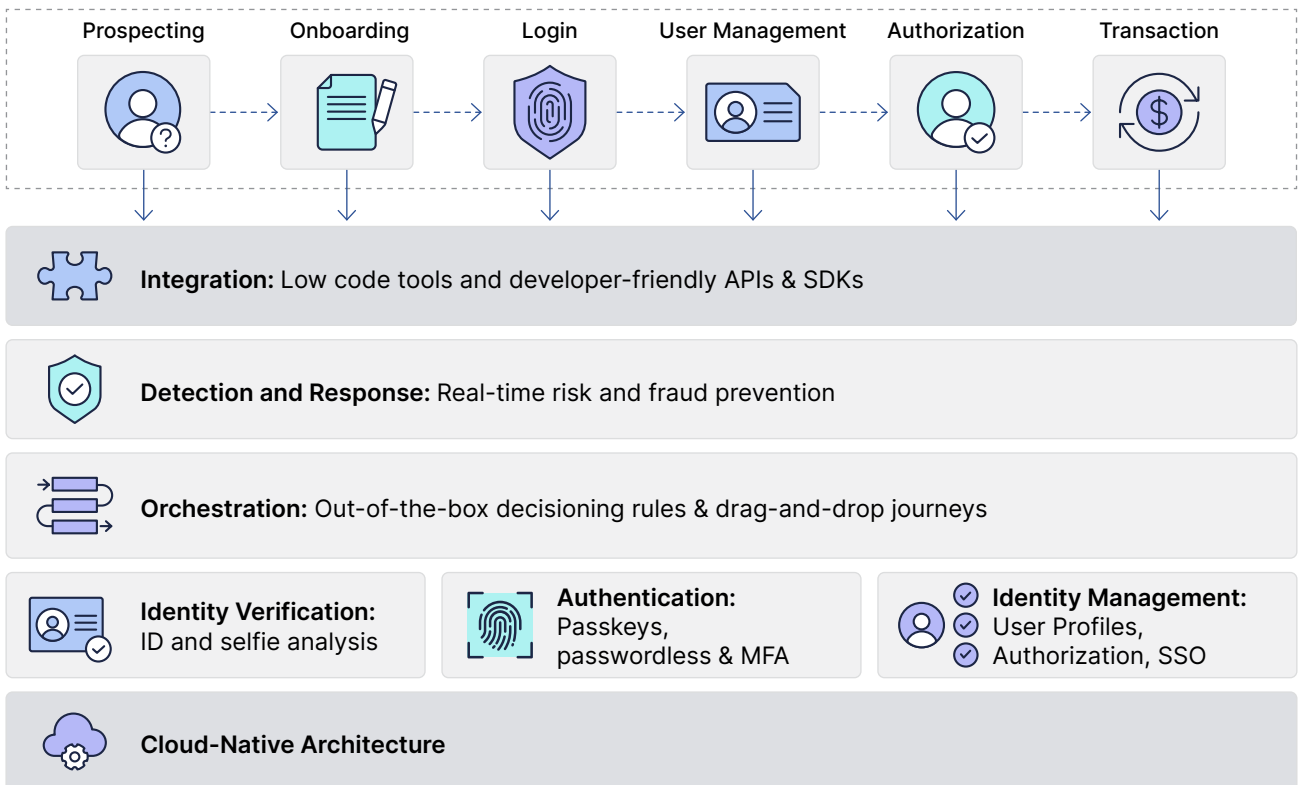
Prospecting Onboarding Login User Management Authorization Transaction

**Integration:** Low code tools and developer-friendly APIs & SDKs

**Detection and Response:** Real-time risk and fraud prevention

**Orchestration:** Out-of-the-box decisioning rules & drag-and-drop journeys

**Identity Verification:** ID and selfie analysis

**Authentication:** Passkeys, passwordless & MFA

**Identity Management:** User Profiles, Authorization, SSO

**Cloud-Native Architecture**